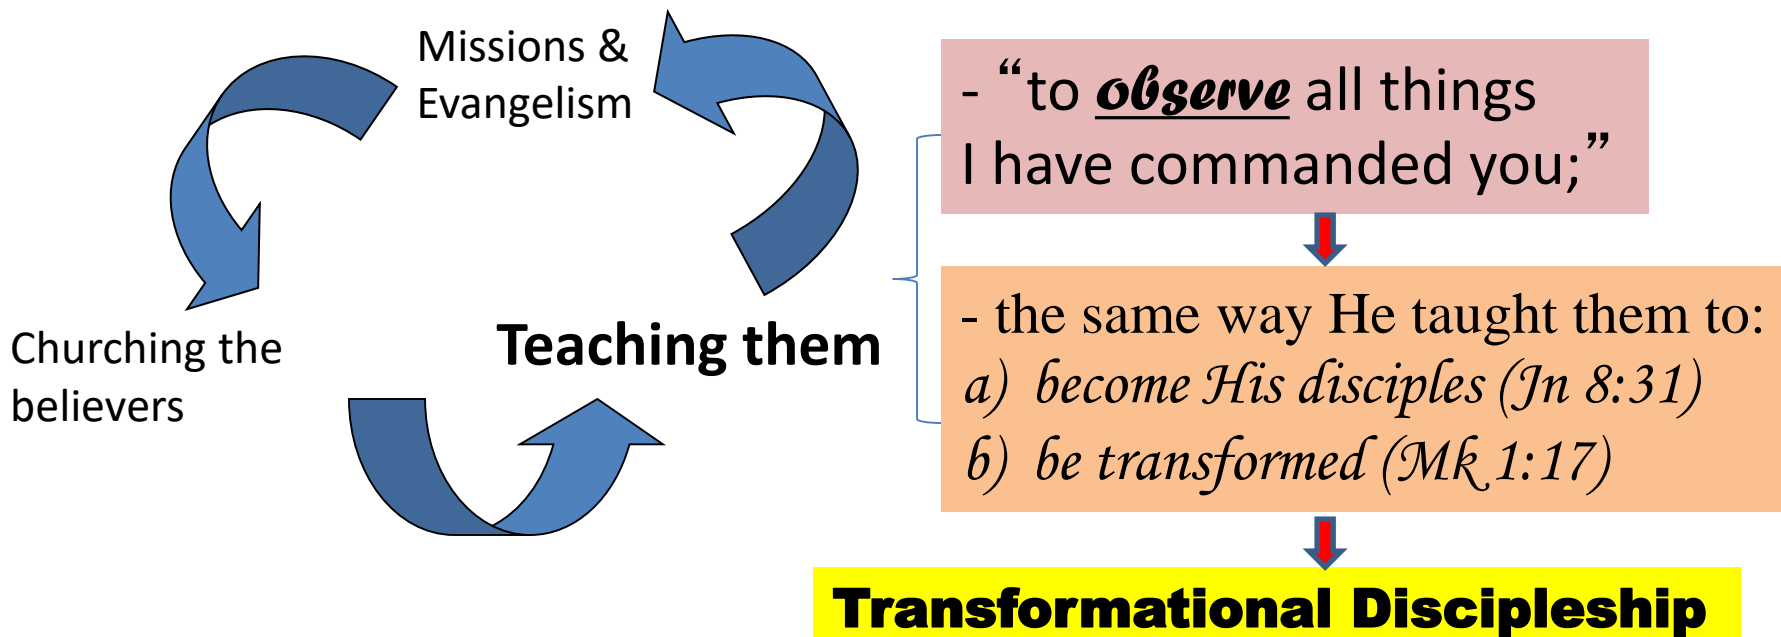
Missions & Evangelism

Churching the believers

Teaching them

- “to observe all things I have commanded you;”

- the same way He taught them to:
a) become His disciples (Jn 8:31)
b) be transformed (Mk 1:17)

Transformational Discipleship